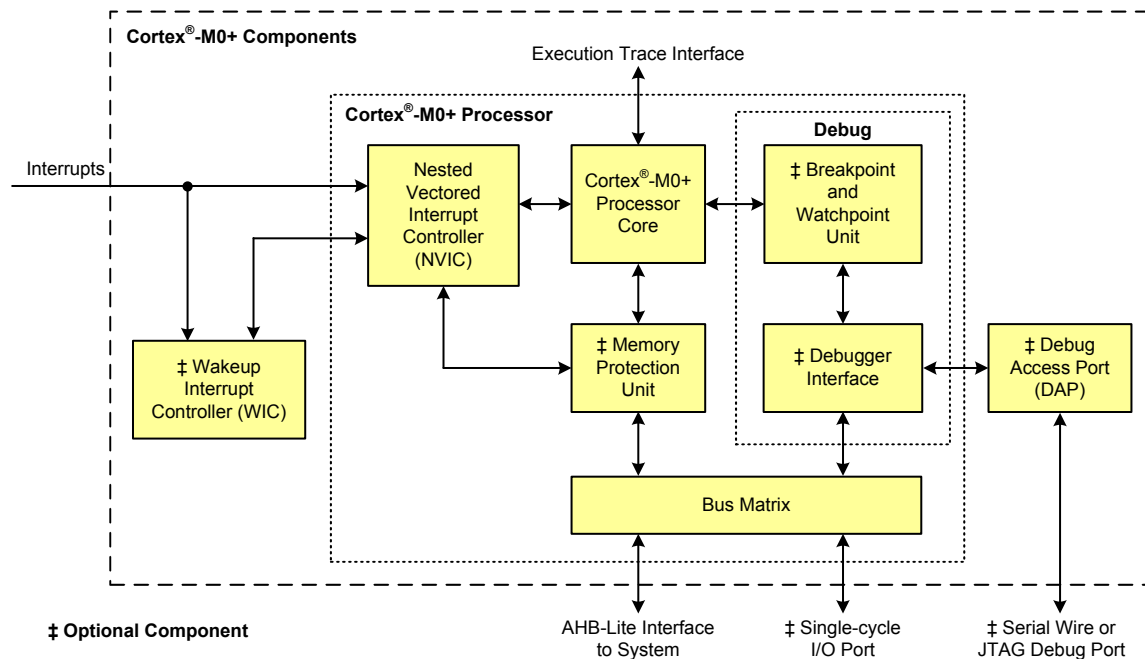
Cortex®-M0+ Components

Execution Trace Interface

Cortex®-M0+ Processor

Debug

Interrupts

Nested Vectored Interrupt Controller (NVIC)

Cortex®-M0+ Processor Core

‡ Breakpoint and Watchpoint Unit

‡ Wakeup Interrupt Controller (WIC)

‡ Memory Protection Unit

‡ Debugger Interface

‡ Debug Access Port (DAP)

Bus Matrix

‡ Optional Component

AHB-Lite Interface to System

‡ Single-cycle I/O Port

‡ Serial Wire or JTAG Debug Port